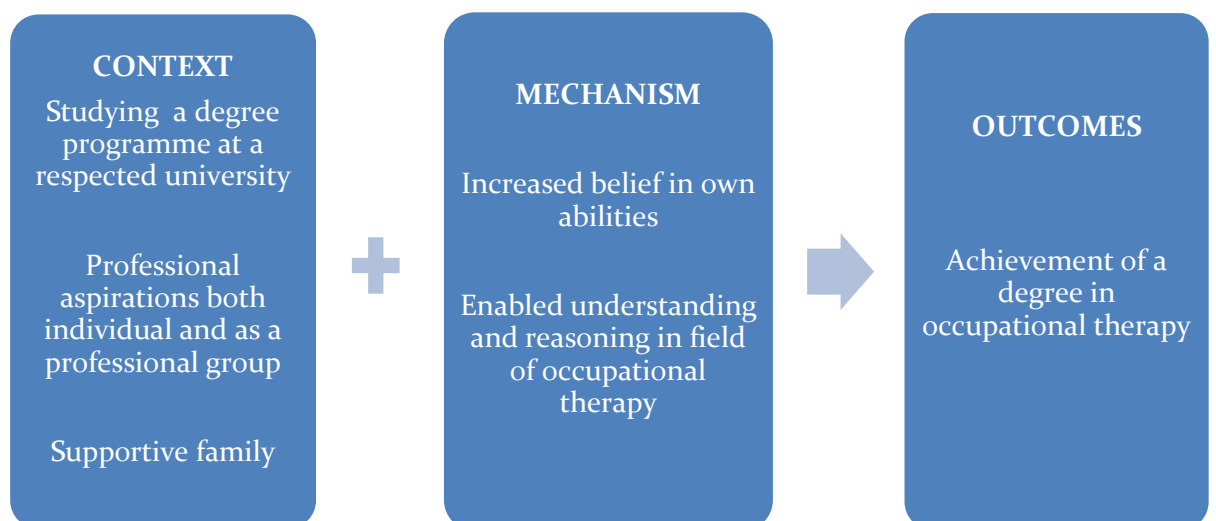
CONTEXT

Studying a degree programme at a respected university

Professional aspirations both individual and as a professional group

Supportive family

MECHANISM

Increased belief in own abilities

Enabled understanding and reasoning in field of occupational therapy

OUTCOMES

Achievement of a degree in occupational therapy